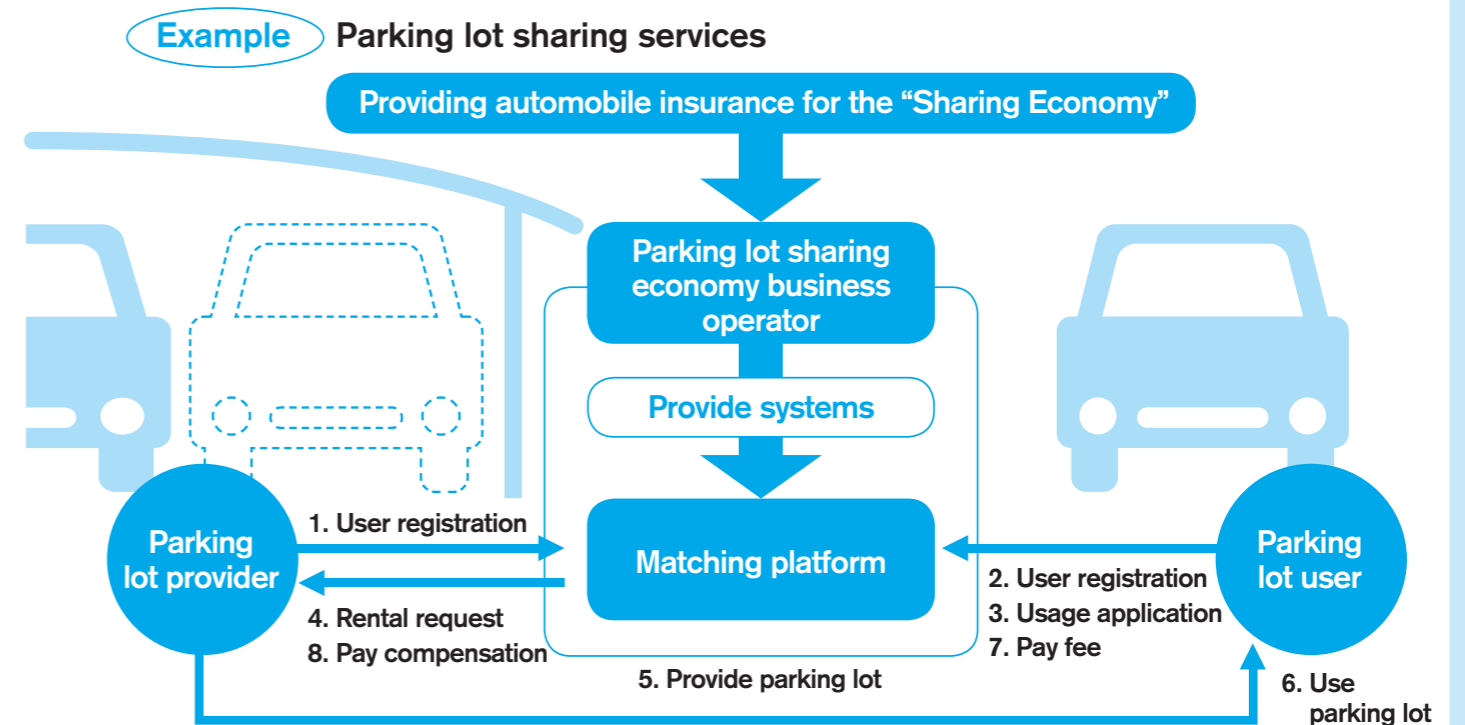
Example Parking lot sharing services

Providing automobile insurance for the “Sharing Economy”

Parking lot sharing economy business operator

Provide systems

Matching platform

Parking lot provider

1. User registration

4. Rental request
8. Pay compensation

Parking lot user

2. User registration
3. Usage application
7. Pay fee

5. Provide parking lot

6. Use parking lot